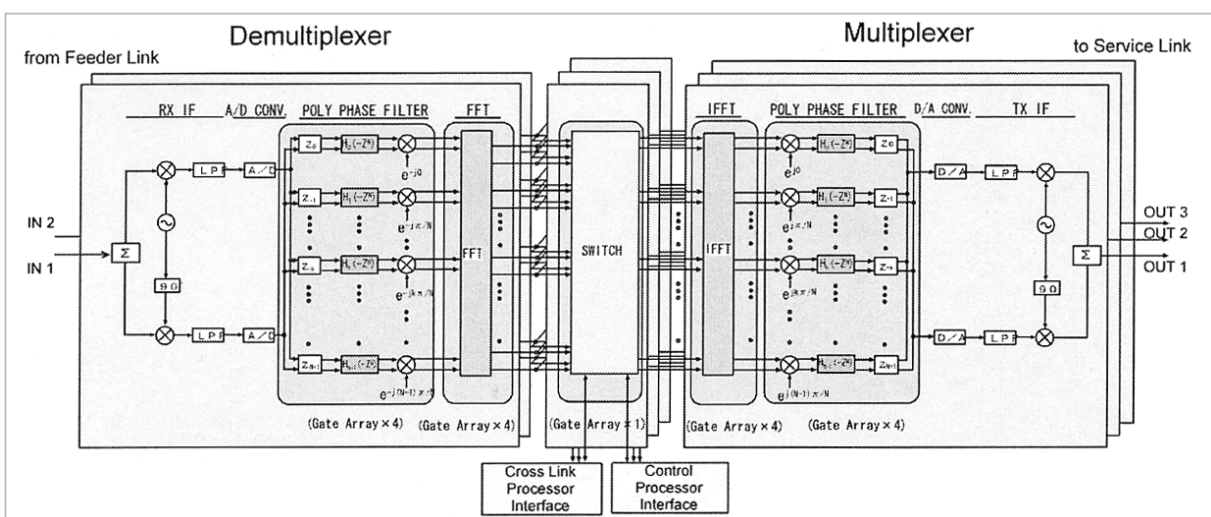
Demultiplexer

Multiplexer

from Feeder Link

to Service Link

RX IF

A/D CONV.

POLY PHASE FILTER

FFT

IFFT

POLY PHASE FILTER

D/A CONV.

TX IF

IN 2

IN 1

Σ

90

LPF

LPF

A/D

A/D

$Z_0$

$Z_{-1}$

$Z_{-k}$

$Z_{-(N-1)}$

$H_0(-Z^N)$

$H_1(-Z^N)$

$H_k(-Z^N)$

$H_{N-1}(-Z^N)$

$e^{-j0}$

$e^{-j\pi/N}$

$e^{-jk\pi/N}$

$e^{-j(N-1)\pi/N}$

FFT

SWITCH

IFFT

$e^{j0}$

$e^{j\pi/N}$

$e^{jk\pi/N}$

$e^{j(N-1)\pi/N}$

$H_0(-Z^N)$

$H_1(-Z^N)$

$H_k(-Z^N)$

$H_{N-1}(-Z^N)$

$Z_0$

$Z_{-1}$

$Z_{-k}$

$Z_{N-1}$

D/A

D/A

LPF

LPF

90

Σ

OUT 3

OUT 2

OUT 1

(Gate Array × 4)

(Gate Array × 4)

(Gate Array × 1)

(Gate Array × 4)

(Gate Array × 4)

Cross Link Processor Interface

Control Processor Interface